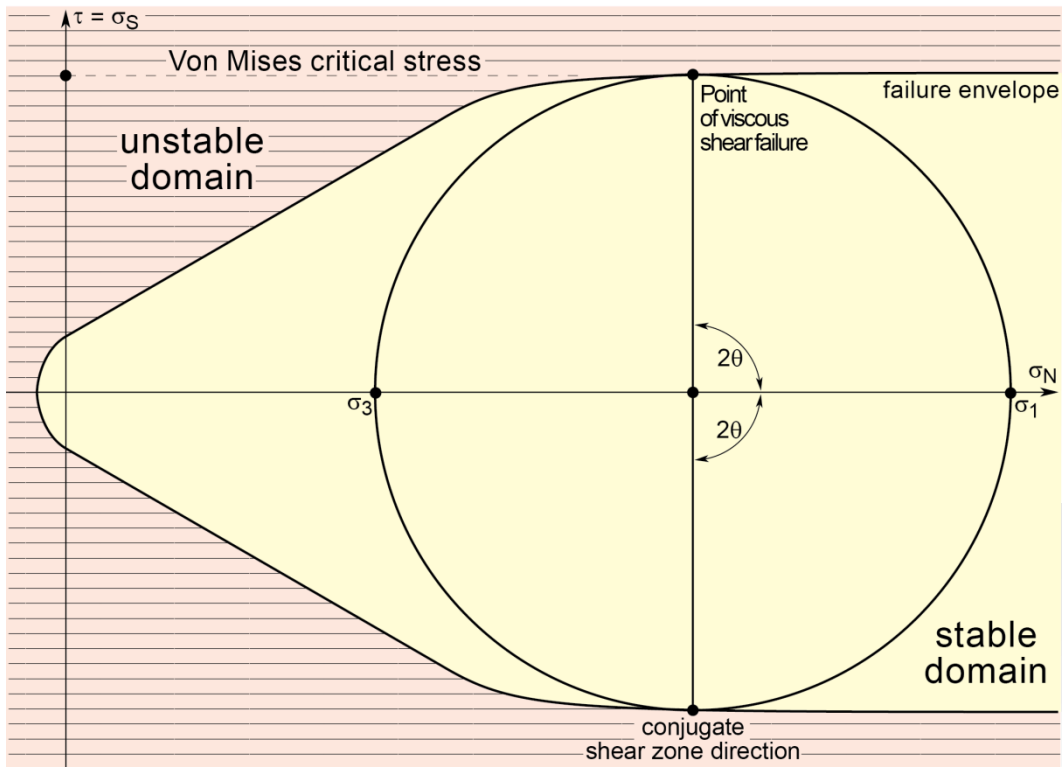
$\tau = \sigma_S$

Von Mises critical stress

failure envelope

Point of viscous shear failure

unstable domain

$2\theta$

$2\theta$

$\sigma_N$

$\sigma_3$

$\sigma_1$

stable domain

conjugate shear zone direction